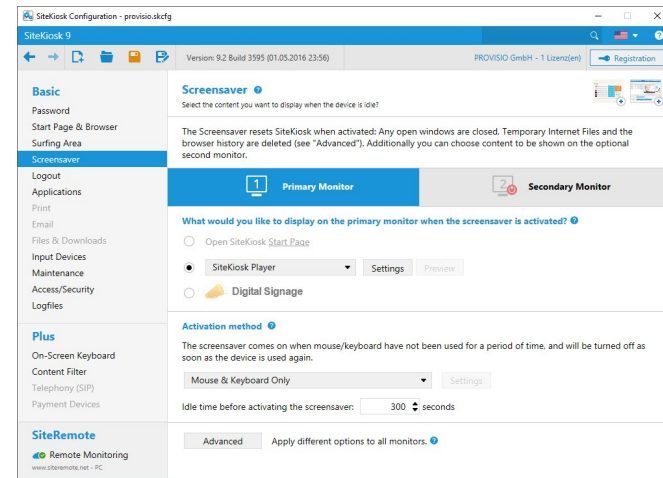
SiteKiosk Configuration - provisio.skcfg

SiteKiosk 9

Version: 9.2 Build 3595 (01.05.2016 23:56)

PROVISIO GmbH - 1 Lizenz(en)

Registration

Basic

Password

Start Page & Browser

Surfing Area

Screensaver

Logout

Applications

Print

Email

Files & Downloads

Input Devices

Maintenance

Access/Security

Logfiles

Plus

On-Screen Keyboard

Content Filter

Telephony (SIP)

Payment Devices

SiteRemote

Remote Monitoring

www.siteremote.net - PC

Screensaver

Select the content you want to display when the device is idle?

The Screensaver resets SiteKiosk when activated: Any open windows are closed. Temporary Internet Files and the browser history are deleted (see "Advanced"). Additionally you can choose content to be shown on the optional second monitor.

1 Primary Monitor

2 Secondary Monitor

What would you like to display on the primary monitor when the screensaver is activated?

Open SiteKiosk Start Page

SiteKiosk Player

Settings

Preview

Digital Signage

Activation method

The screensaver comes on when mouse/keyboard have not been used for a period of time, and will be turned off as soon as the device is used again.

Mouse & Keyboard Only

Settings

Idle time before activating the screensaver: 300 seconds

Advanced

Apply different options to all monitors.